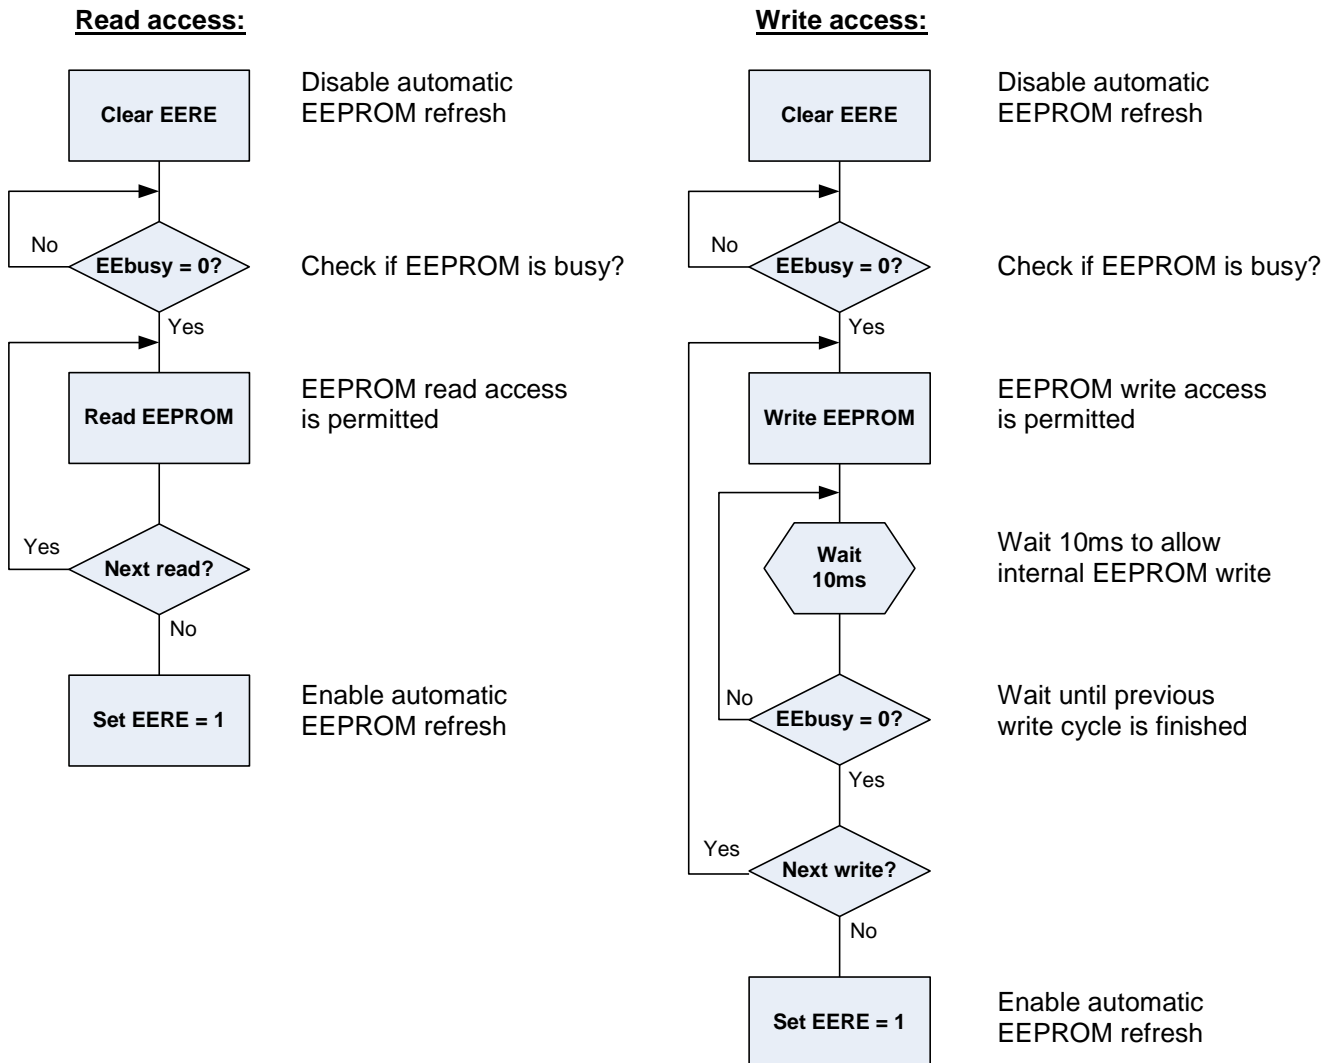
**Read access:**

Clear EERE

Disable automatic EEPROM refresh

No

EEbusy = 0?

Check if EEPROM is busy?

Yes

Read EEPROM

EEPROM read access is permitted

Yes

Next read?

No

Set EERE = 1

Enable automatic EEPROM refresh

**Write access:**

Clear EERE

Disable automatic EEPROM refresh

No

EEbusy = 0?

Check if EEPROM is busy?

Yes

Write EEPROM

EEPROM write access is permitted

Wait 10ms

Wait 10ms to allow internal EEPROM write

No

EEbusy = 0?

Wait until previous write cycle is finished

Yes

Yes

Next write?

No

Set EERE = 1

Enable automatic EEPROM refresh